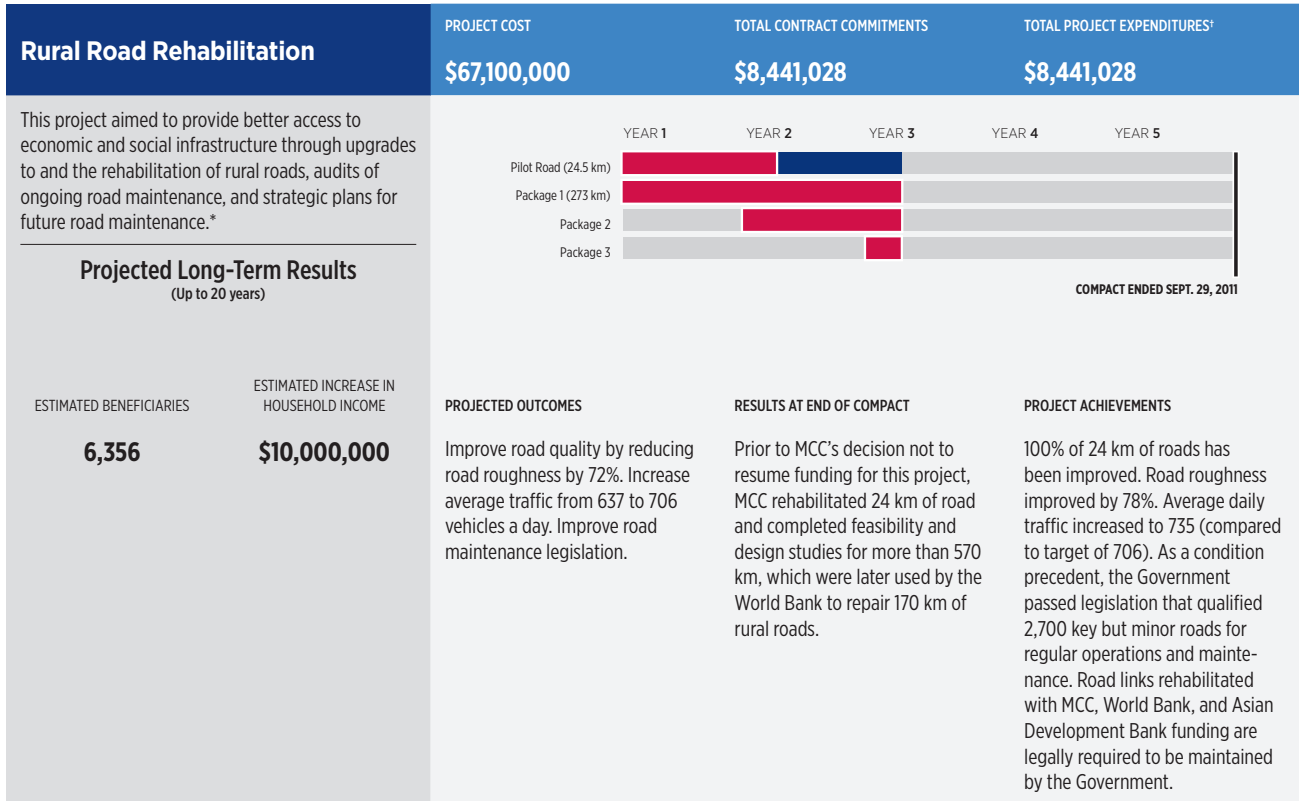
Rural Road Rehabilitation

PROJECT COST
$67,100,000

TOTAL CONTRACT COMMITMENTS
$8,441,028

TOTAL PROJECT EXPENDITURES†
$8,441,028

This project aimed to provide better access to economic and social infrastructure through upgrades to and the rehabilitation of rural roads, audits of ongoing road maintenance, and strategic plans for future road maintenance.*

Projected Long-Term Results
(Up to 20 years)

YEAR 1 YEAR 2 YEAR 3 YEAR 4 YEAR 5

Pilot Road (24.5 km)
Package 1 (273 km)
Package 2
Package 3

COMPACT ENDED SEPT. 29, 2011

ESTIMATED BENEFICIARIES
6,356

ESTIMATED INCREASE IN HOUSEHOLD INCOME
$10,000,000

PROJECTED OUTCOMES

Improve road quality by reducing road roughness by 72%. Increase average traffic from 637 to 706 vehicles a day. Improve road maintenance legislation.

RESULTS AT END OF COMPACT

Prior to MCC's decision not to resume funding for this project, MCC rehabilitated 24 km of road and completed feasibility and design studies for more than 570 km, which were later used by the World Bank to repair 170 km of rural roads.

PROJECT ACHIEVEMENTS

100% of 24 km of roads has been improved. Road roughness improved by 78%. Average daily traffic increased to 735 (compared to target of 706). As a condition precedent, the Government passed legislation that qualified 2,700 key but minor roads for regular operations and maintenance. Road links rehabilitated with MCC, World Bank, and Asian Development Bank funding are legally required to be maintained by the Government.